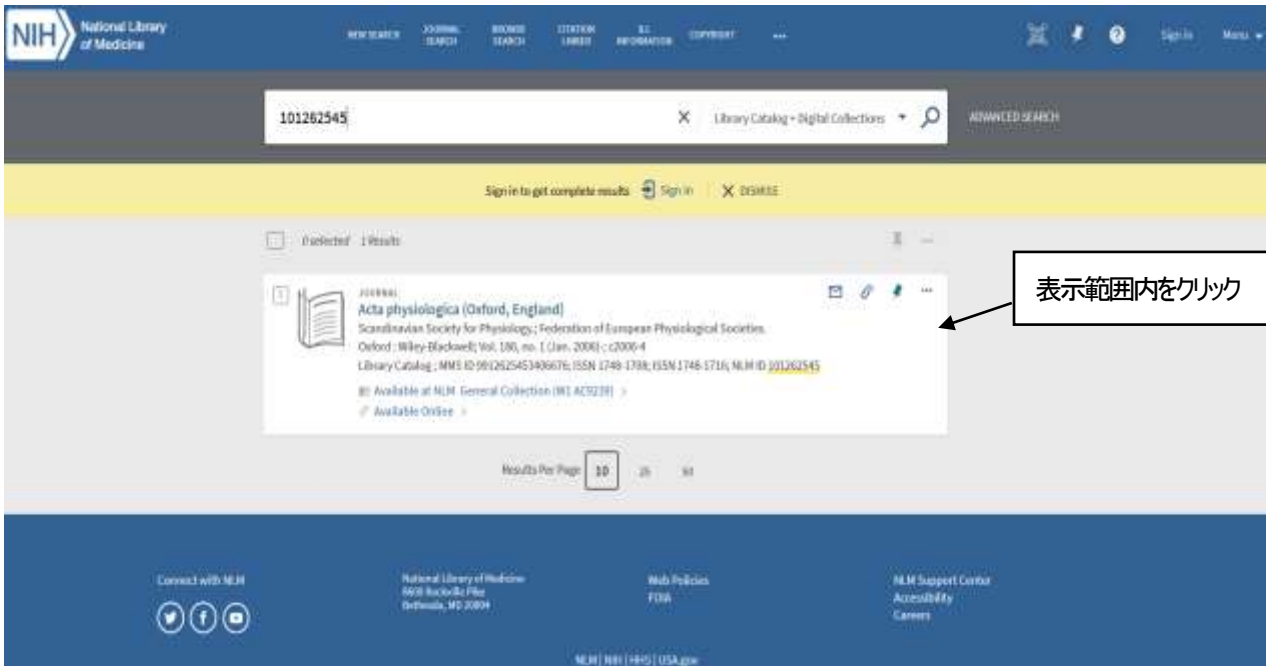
NIH National Library of Medicine

NEW SEARCH JOURNAL SEARCH BROWSE SEARCH CITATION LINKER ILL INFORMATION COPYRIGHT ...

Sign in Menu

101262545

Library Catalog + Digital Collections

ADVANCED SEARCH

Sign in to get complete results Sign in | DISMISS

0 selected 1 Results

1

JOURNAL

Acta physiologica (Oxford, England)

Scandinavian Society for Physiology; Federation of European Physiological Societies.

Oxford : Wiley-Blackwell; Vol. 186, no. 1 (Jan. 2006)- ; c2006-

Library Catalog ; MMS ID 9912625453406676; ISSN 1748-1708; ISSN 1748-1716; NLM ID 101262545

Available at NLM General Collection (W1 AC9239) >

Available Online >

表示範囲内をクリック

Results Per Page 10 25 50

Connect with NLM

National Library of Medicine
8600 Rockville Pike
Bethesda, MD 20894

Web Policies
FOIA

NLM Support Center
Accessibility
Careers

NLM | NIH | HHS | USA.gov